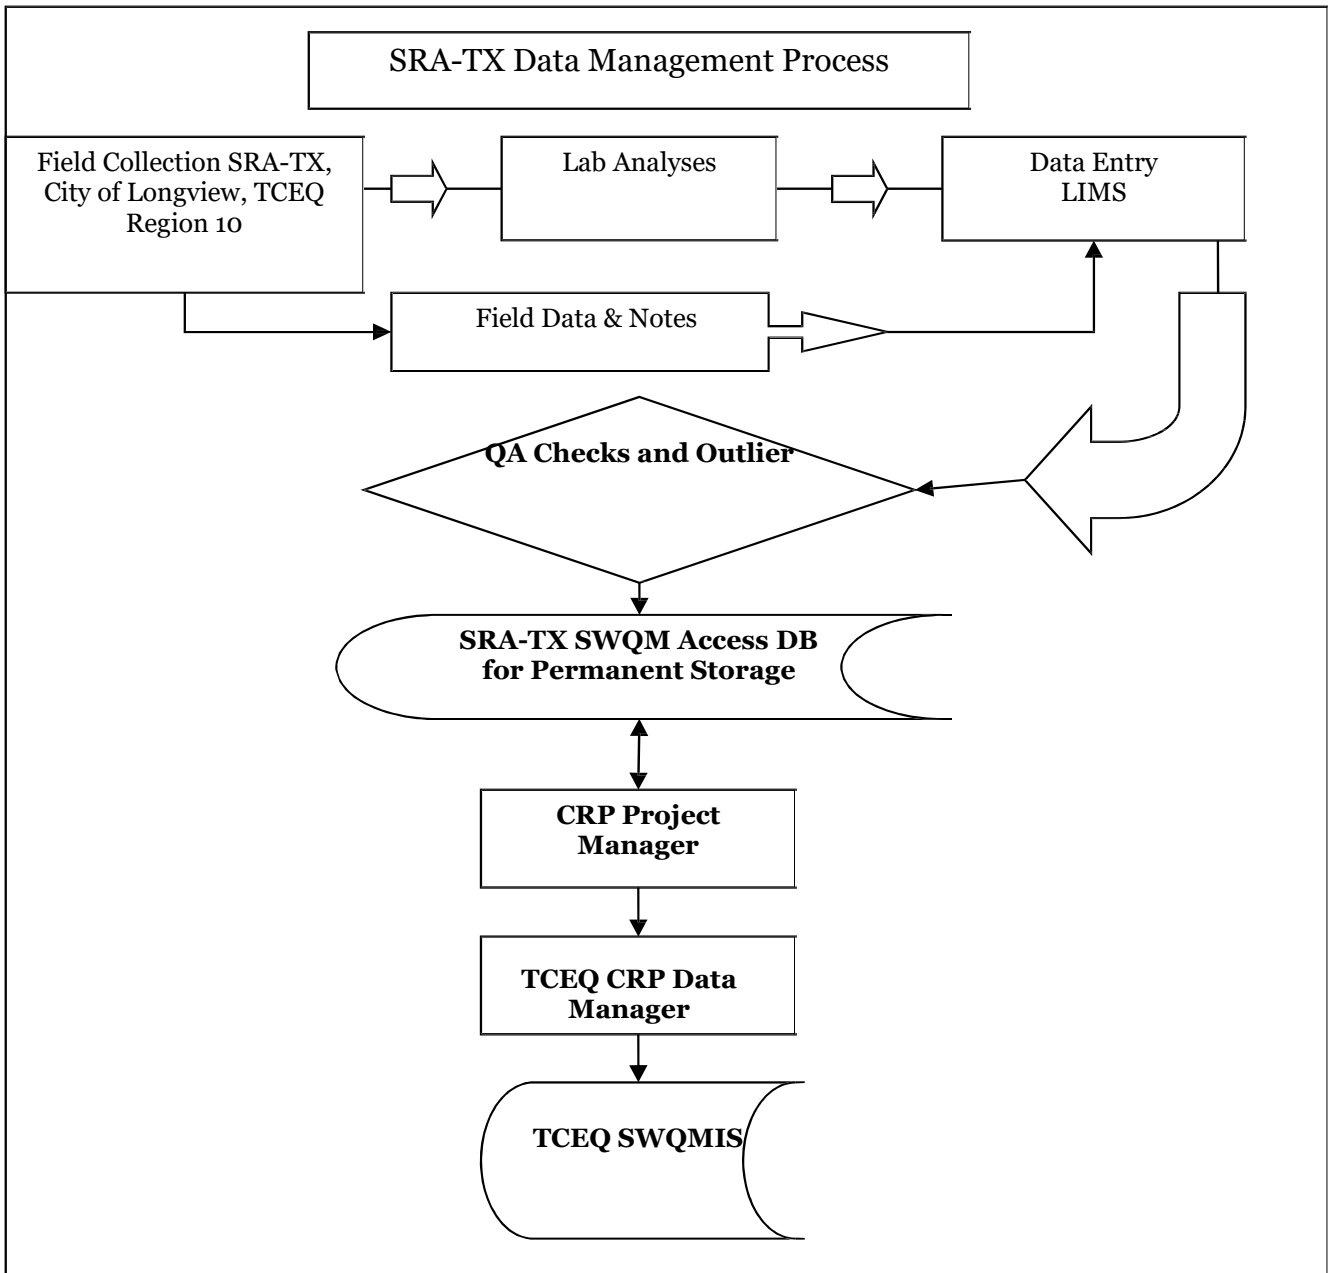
SRA-TX Data Management Process

Field Collection SRA-TX, City of Longview, TCEQ Region 10

Lab Analyses

Data Entry LIMS

Field Data & Notes

QA Checks and Outlier

SRA-TX SWQM Access DB for Permanent Storage

CRP Project Manager

TCEQ CRP Data Manager

TCEQ SWQMIS